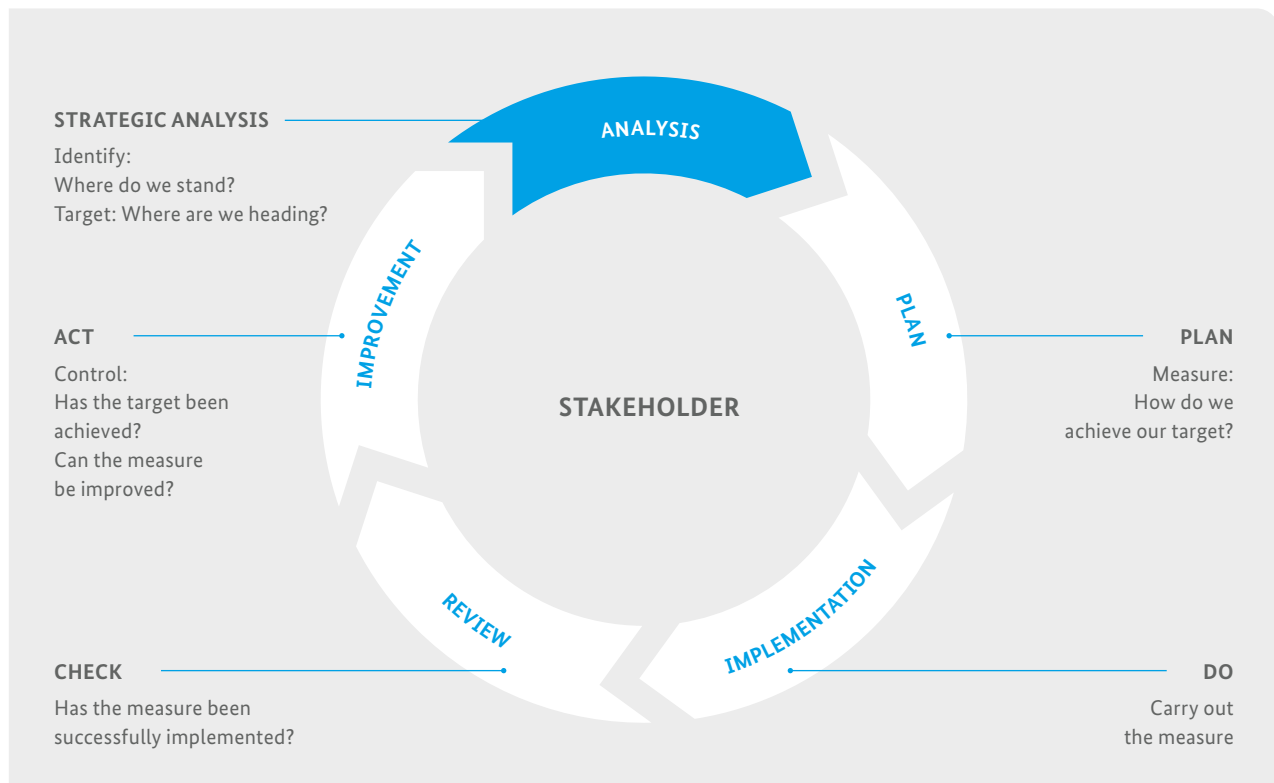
STRATEGIC ANALYSIS

Identify:
Where do we stand?
Target: Where are we heading?

ANALYSIS

PLAN

Measure:
How do we
achieve our target?

IMPROVEMENT

PLAN

ACT

Control:
Has the target been
achieved?
Can the measure
be improved?

STAKEHOLDER

REVIEW

IMPLEMENTATION

CHECK

Has the measure been
successfully implemented?

DO

Carry out
the measure